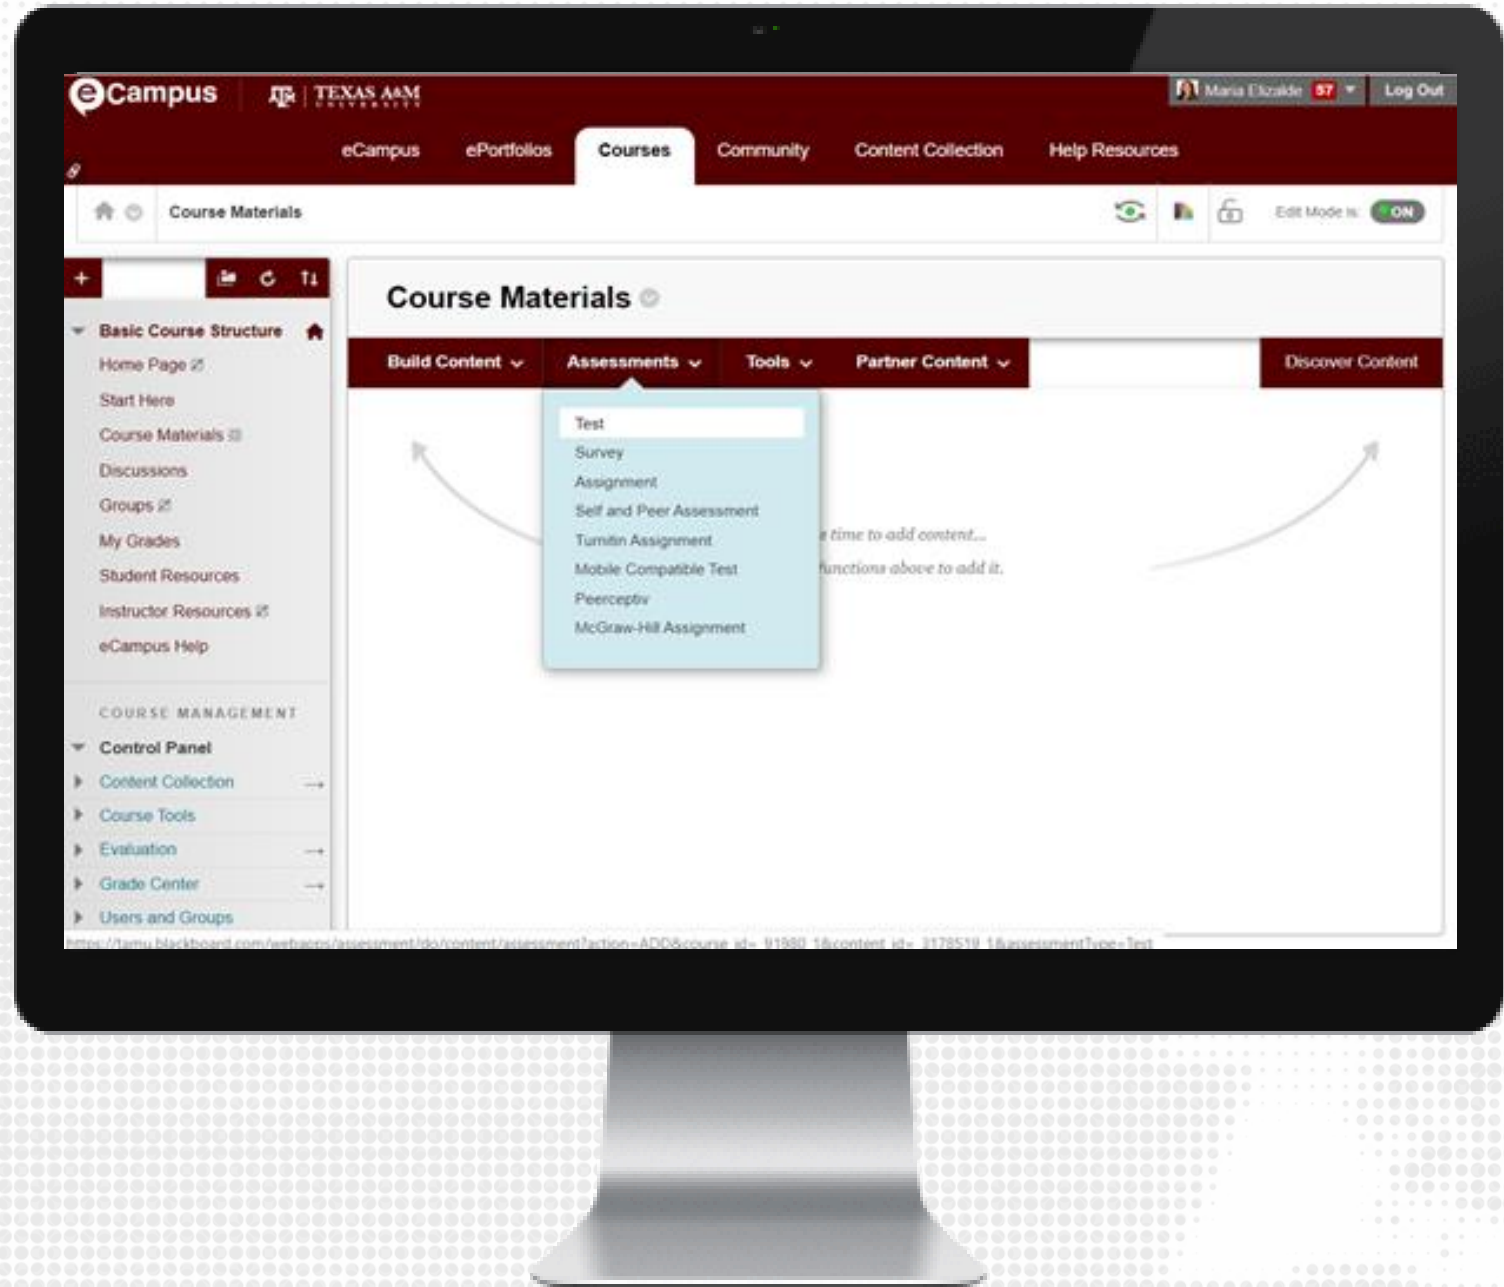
eCampus
TEXAS A&M UNIVERSITY
Maria Elizalde 57
Log Out

eCampus
ePortfolios
Courses
Community
Content Collection
Help Resources

Course Materials
Edit Mode is: ON

Basic Course Structure
Home Page
Start Here
Course Materials
Discussions
Groups
My Grades
Student Resources
Instructor Resources
eCampus Help

COURSE MANAGEMENT
Control Panel
Content Collection
Course Tools
Evaluation
Grade Center
Users and Groups

Course Materials

Build Content
Assessments
Tools
Partner Content
Discover Content

Test
Survey
Assignment
Self and Peer Assessment
Turnitin Assignment
Mobile Compatible Test
Peerceptiv
McGraw-Hill Assignment

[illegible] time to add content...
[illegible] functions above to add it.

https://tamu.blackboard.com/webapps/assessment/do/content/assessment?action=ADD&course_id=_91980_1&content_id=_3178519_1&assessmentType=Test